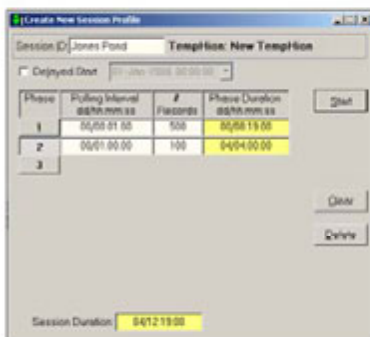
Create New Session Profile

Session ID Jones Pond TempHion: New TempHion

Delayed Start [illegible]

| Phase | Polling Interval dd/hh:mm:ss | # Records | Phase Duration dd/hh:mm:ss |
|---|---|---|---|
| 1 | 00/00:01:50 | 500 | 00/08:15:00 |
| 2 | 00/01:00:00 | 100 | 04/04:00:00 |
| 3 | | | |

Start

Clear

Delete

Session Duration 04/12:15:00